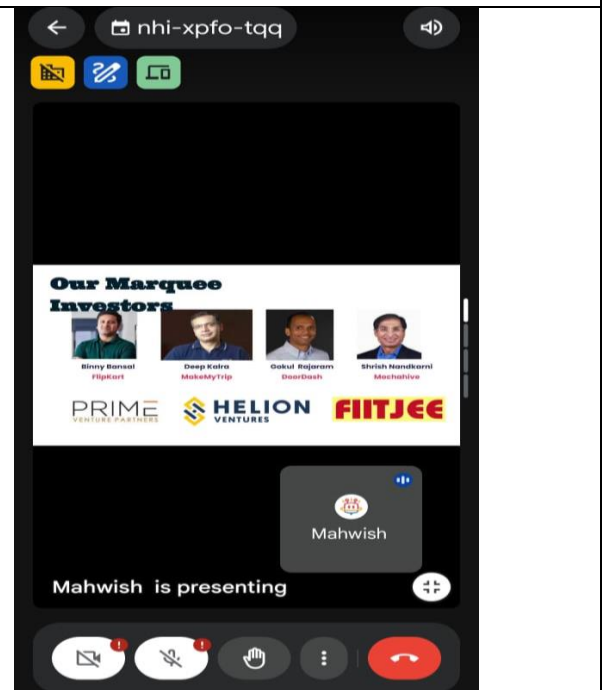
nhi-xpfo-tqq

Our Marquee Investors

Binny Bansal
FlipKart

Deep Kalra
MakeMyTrip

Gokul Rajaram
DoorDash

Shrish Nandkarni
Mechahive

PRIME VENTURE PARTNERS

HELION VENTURES

FIITJEE

Mahwish

Mahwish is presenting